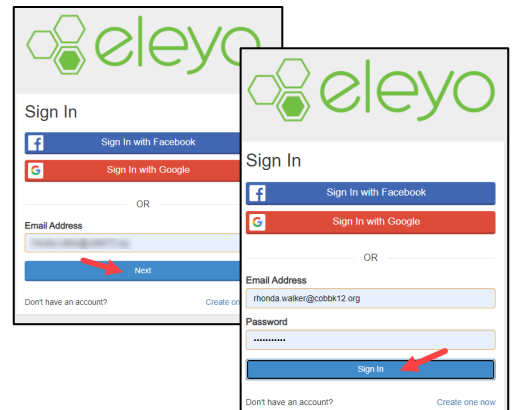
eleyo

Sign In

Sign In with Facebook

Sign In with Google

OR

Email Address

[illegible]

Next

Don't have an account?

Create one

eleyo

Sign In

Sign In with Facebook

Sign In with Google

OR

Email Address

rhonda.walker@cobbk12.org

Password

••••••••••••

Sign In

Don't have an account?

Create one now